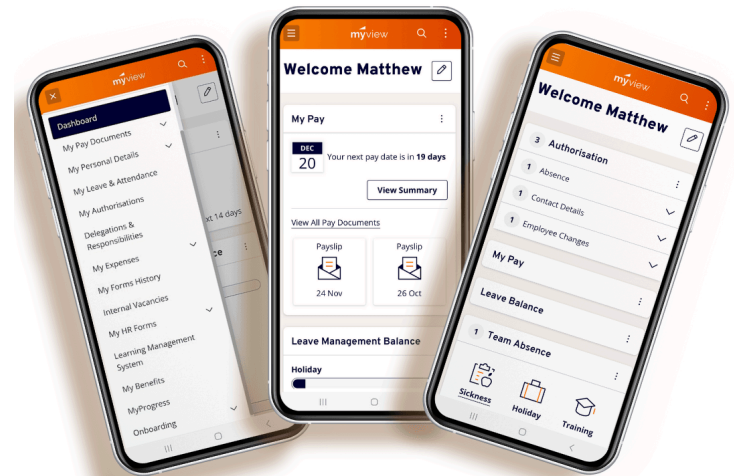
myview

Dashboard
My Pay Documents
My Personal Details
My Leave & Attendance
My Authorisations
Delegations & Responsibilities
My Expenses
My Forms History
Internal Vacancies
My HR Forms
Learning Management System
My Benefits
MyProgress
Onboarding

xt 14 days
ce

myview

Welcome Matthew

My Pay

DEC
20
Your next pay date is in 19 days

View Summary

View All Pay Documents

Payslip
24 Nov

Payslip
26 Oct

Leave Management Balance

Holiday

myview

Welcome Matthew

3 Authorisation
1 Absence
1 Contact Details
1 Employee Changes

My Pay

Leave Balance

1 Team Absence

Sickness
Holiday
Training